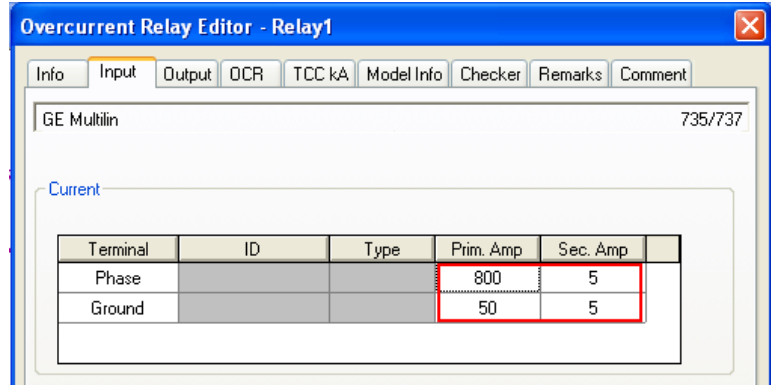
Overcurrent Relay Editor - Relay1

Info | Input | Output | OCR | TCC kA | Model Info | Checker | Remarks | Comment

GE Multilin 735/737

Current

| Terminal | ID | Type | Prim. Amp | Sec. Amp |
|---|---|---|---|---|
| Phase | | | 800 | 5 |
| Ground | | | 50 | 5 |